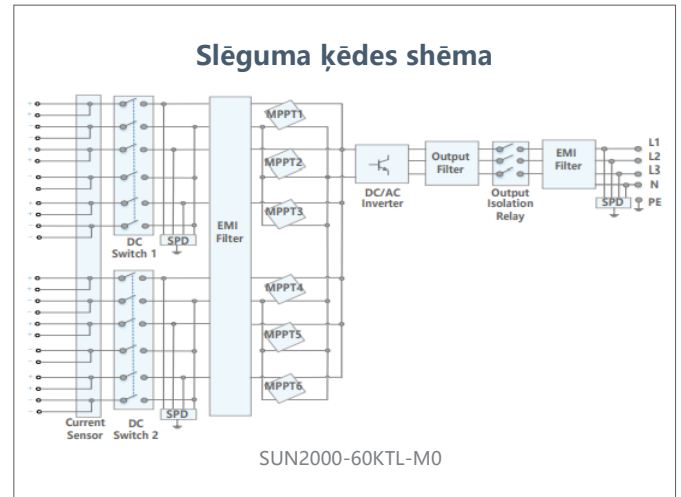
Slēguma ķēdes shēma

MPPT1
MPPT2
MPPT3
MPPT4
MPPT5
MPPT6

EMI Filter

DC/AC Inverter

Output Filter

Output Isolation Relay

EMI Filter

L1
L2
L3
N
PE

SPD

SPD

SPD

DC Switch 1

DC Switch 2

Current Sensor

SUN2000-60KTL-M0